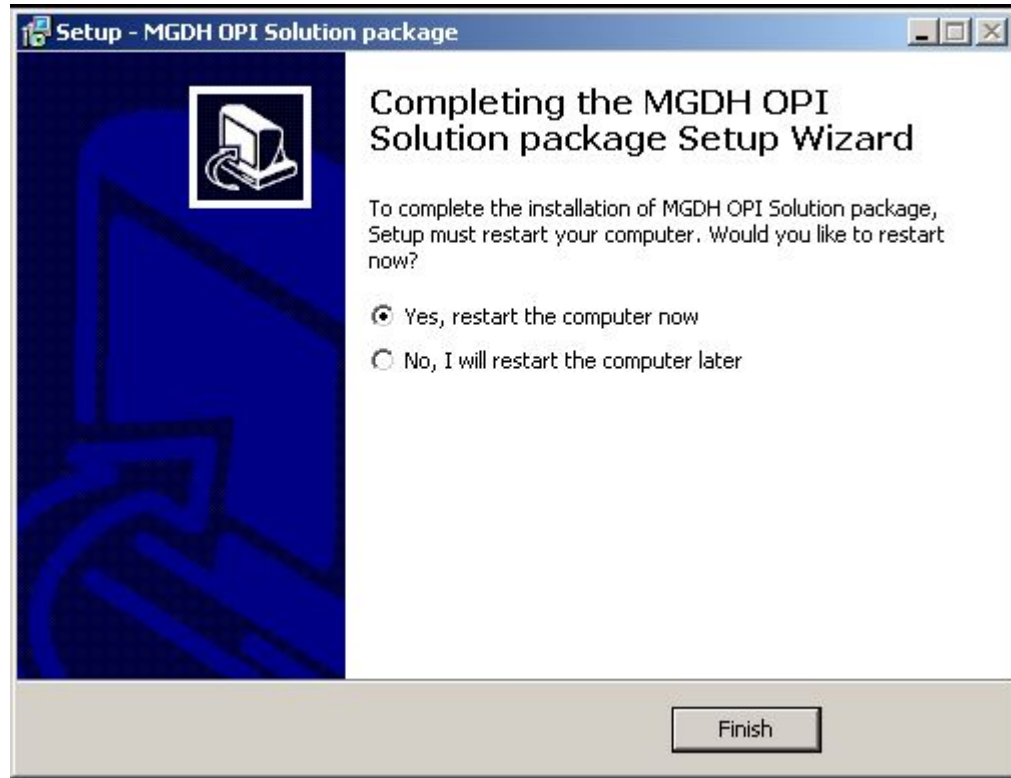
Setup - MGDH OPI Solution package

Completing the MGDH OPI Solution package Setup Wizard

To complete the installation of MGDH OPI Solution package, Setup must restart your computer. Would you like to restart now?

Yes, restart the computer now

No, I will restart the computer later

Finish